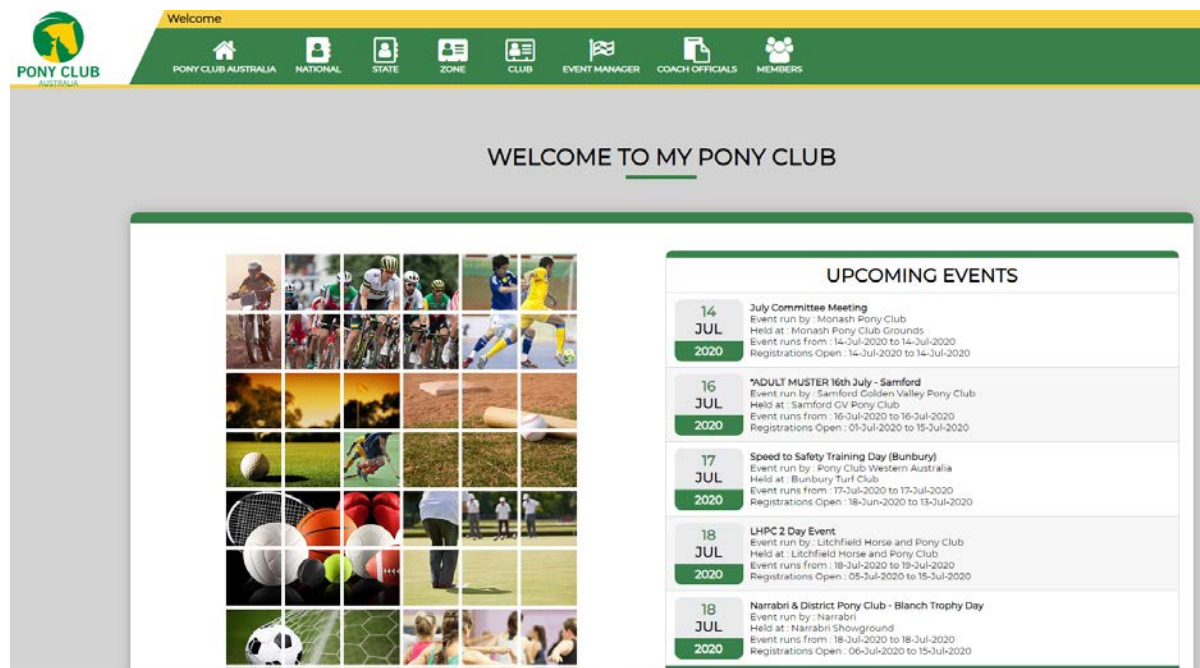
PONY CLUB
AUSTRALIA

Welcome

PONY CLUB AUSTRALIA NATIONAL STATE ZONE CLUB EVENT MANAGER COACH OFFICIALS MEMBERS

WELCOME TO MY PONY CLUB

UPCOMING EVENTS

14
JUL
2020
July Committee Meeting
Event run by : Monash Pony Club
Held at : Monash Pony Club Grounds
Event runs from : 14-Jul-2020 to 14-Jul-2020
Registrations Open : 14-Jul-2020 to 14-Jul-2020

16
JUL
2020
*ADULT MUSTER 16th July - Samford
Event run by : Samford Golden Valley Pony Club
Held at : Samford GV Pony Club
Event runs from : 16-Jul-2020 to 16-Jul-2020
Registrations Open : 01-Jul-2020 to 15-Jul-2020

17
JUL
2020
Speed to Safety Training Day (Bunbury)
Event run by : Pony Club Western Australia
Held at : Bunbury Turf Club
Event runs from : 17-Jul-2020 to 17-Jul-2020
Registrations Open : 18-Jun-2020 to 13-Jul-2020

18
JUL
2020
LHPC 2 Day Event
Event run by : Litchfield Horse and Pony Club
Held at : Litchfield Horse and Pony Club
Event runs from : 18-Jul-2020 to 19-Jul-2020
Registrations Open : 05-Jul-2020 to 15-Jul-2020

18
JUL
2020
Narrabri & District Pony Club - Blanch Trophy Day
Event run by : Narrabri
Held at : Narrabri Showground
Event runs from : 18-Jul-2020 to 18-Jul-2020
Registrations Open : 06-Jul-2020 to 15-Jul-2020